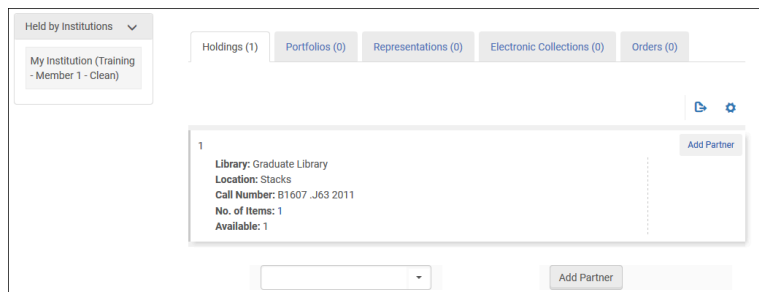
Held by Institutions

My Institution (Training - Member 1 - Clean)

Holdings (1) Portfolios (0) Representations (0) Electronic Collections (0) Orders (0)

1

Add Partner

**Library:** Graduate Library
**Location:** Stacks
**Call Number:** B1607 .J63 2011
**No. of Items:** 1
**Available:** 1

Add Partner